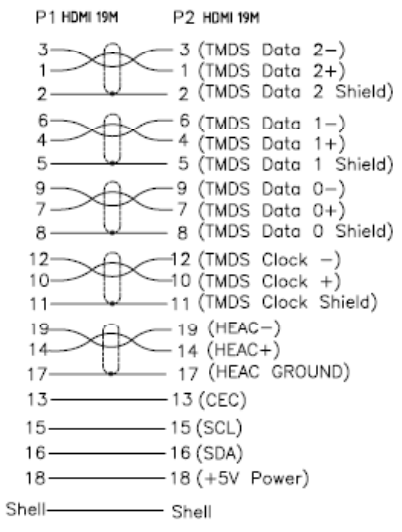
P1 HDMI 19M P2 HDMI 19M

3 3 (TMDS Data 2–)
1 1 (TMDS Data 2+)
2 2 (TMDS Data 2 Shield)

6 6 (TMDS Data 1–)
4 4 (TMDS Data 1+)
5 5 (TMDS Data 1 Shield)

9 9 (TMDS Data 0–)
7 7 (TMDS Data 0+)
8 8 (TMDS Data 0 Shield)

12 12 (TMDS Clock –)
10 10 (TMDS Clock +)
11 11 (TMDS Clock Shield)

19 19 (HEAC–)
14 14 (HEAC+)
17 17 (HEAC GROUND)

13 13 (CEC)
15 15 (SCL)
16 16 (SDA)
18 18 (+5V Power)
Shell Shell